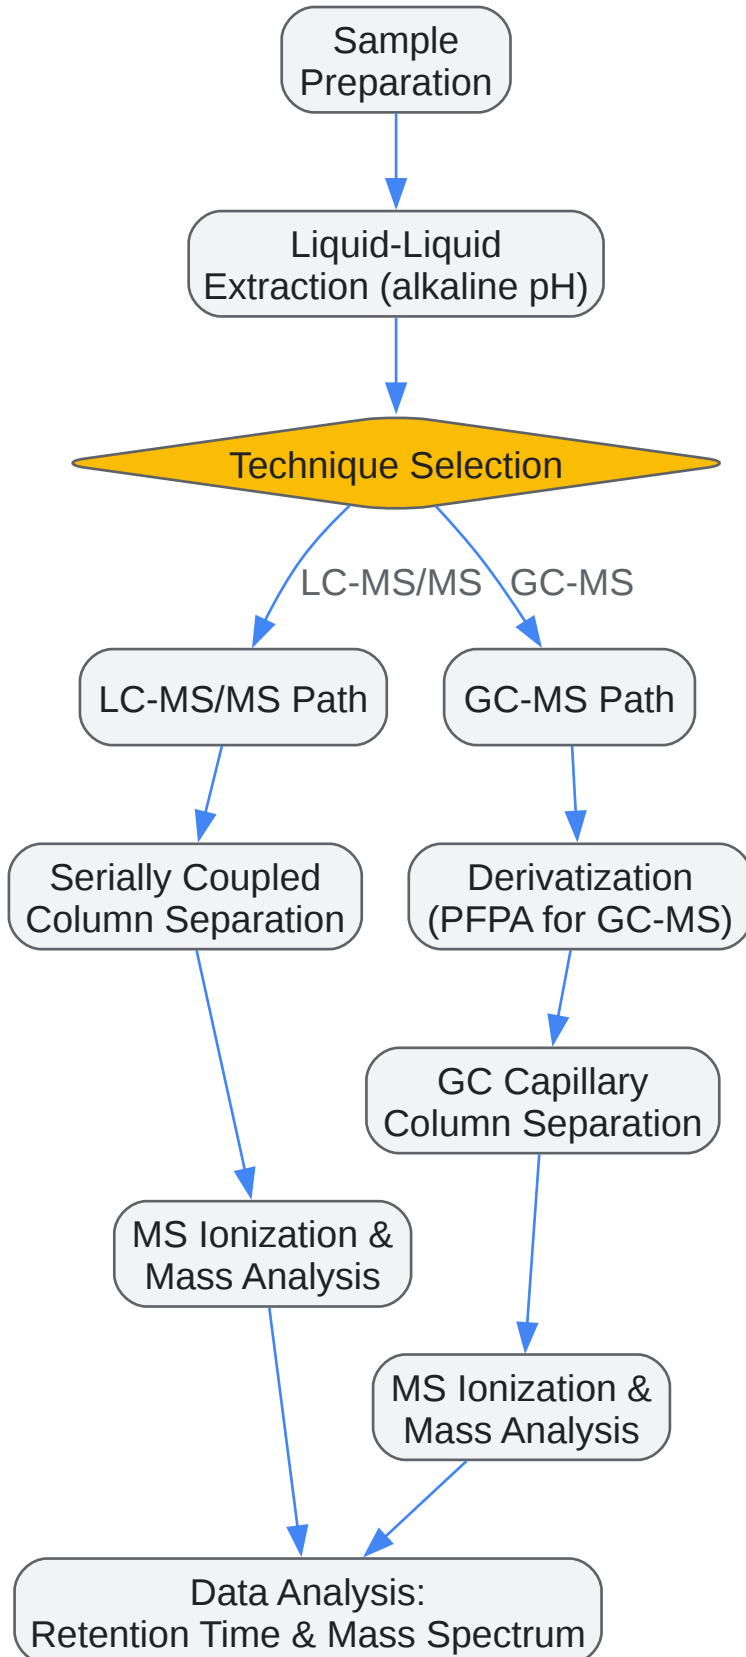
Sample Preparation

Liquid-Liquid Extraction (alkaline pH)

Technique Selection

LC-MS/MS

GC-MS

LC-MS/MS Path

GC-MS Path

Serially Coupled Column Separation

Derivatization (PFPA for GC-MS)

GC Capillary Column Separation

MS Ionization & Mass Analysis

MS Ionization & Mass Analysis

Data Analysis: Retention Time & Mass Spectrum